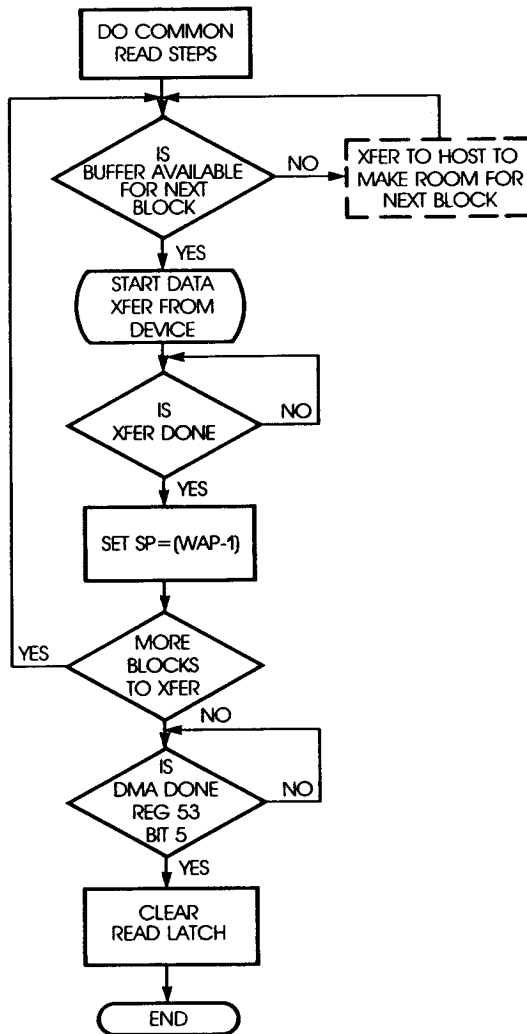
DO COMMON READ STEPS

IS BUFFER AVAILABLE FOR NEXT BLOCK

NO

XFER TO HOST TO MAKE ROOM FOR NEXT BLOCK

YES

START DATA XFER FROM DEVICE

IS XFER DONE

NO

YES

SET SP=(WAP-1)

YES

MORE BLOCKS TO XFER

NO

IS DMA DONE REG 53 BIT 5

NO

YES

CLEAR READ LATCH

END